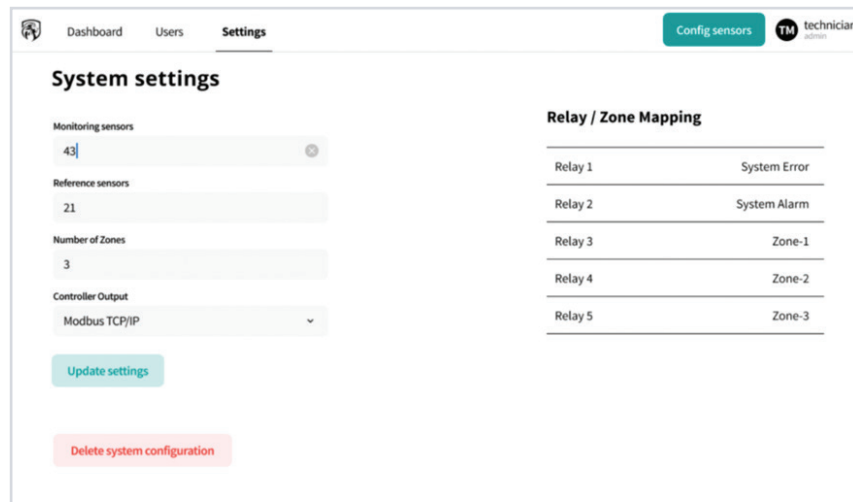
Dashboard Users Settings

Config sensors

TM technician
admin

System settings

Monitoring sensors
43

Reference sensors
21

Number of Zones
3

Controller Output
Modbus TCP/IP

Update settings

Delete system configuration

Relay / Zone Mapping

| | |
|---|---|
| Relay 1 | System Error |
| Relay 2 | System Alarm |
| Relay 3 | Zone-1 |
| Relay 4 | Zone-2 |
| Relay 5 | Zone-3 |